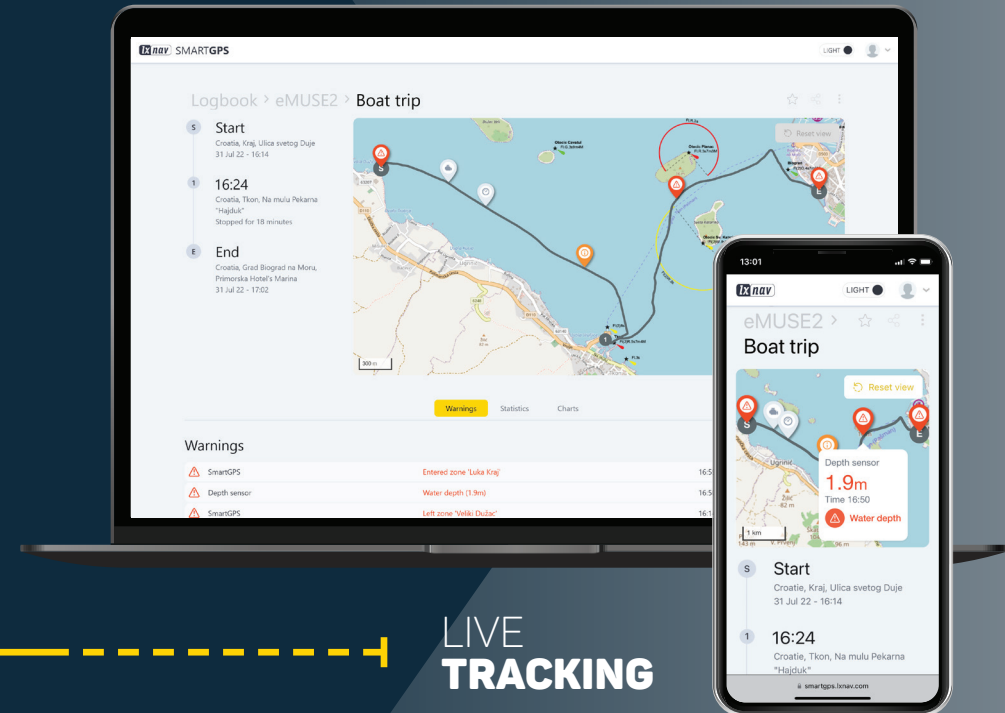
lxnav SMARTGPS

LIGHT

Logbook > eMUSE2 > Boat trip

S Start
Croatia, Kraj, Ulica svetog Duje
31 Jul 22 - 16:14

1 16:24
Croatia, Tkon, Na mulu Pekarna "Hajduk"
Stopped for 18 minutes

E End
Croatia, Grad Biograd na Moru, Primorska Hotel's Marina
31 Jul 22 - 17:02

Reset view

300 m

Warnings Statistics Charts

Warnings

| | | |
|---|---|---|
| SmartGPS | Entered zone 'Luka Kraj' | 16:5 |
| Depth sensor | Water depth (1.9m) | 16:5 |
| SmartGPS | Left zone 'Veliki Dužac' | 16:1 |

13:01

lxnav

LIGHT

eMUSE2 >

Boat trip

Reset view

Depth sensor
1.9m
Time 16:50
Water depth

1 km

S Start
Croatie, Kraj, Ulica svetog Duje
31 Jul 22 - 16:14

1 16:24
Croatie, Tkon, Na mulu Pekarna "Hajduk"

smartgps.lxnav.com

LIVE
TRACKING